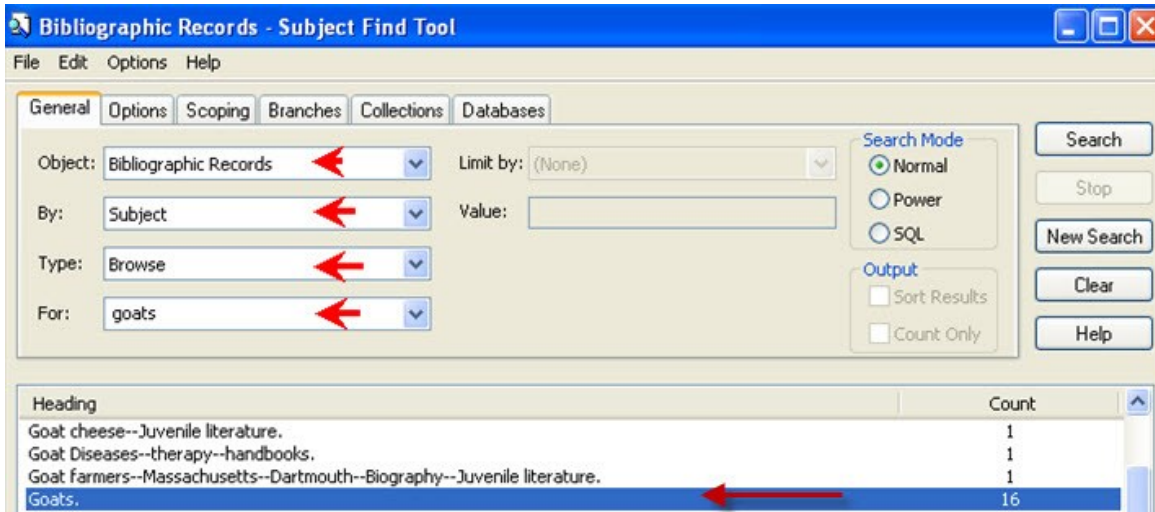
Bibliographic Records - Subject Find Tool

File Edit Options Help

General | Options | Scoping | Branches | Collections | Databases

Object: Bibliographic Records
By: Subject
Type: Browse
For: goats

Limit by: (None)
Value:

Search Mode
Normal
Power
SQL

Output
Sort Results
Count Only

Search
Stop
New Search
Clear
Help

| Heading | Count |
|---|---|
| Goat cheese--Juvenile literature. | 1 |
| Goat Diseases--therapy--handbooks. | 1 |
| Goat farmers--Massachusetts--Dartmouth--Biography--Juvenile literature. | 1 |
| Goats. | 16 |